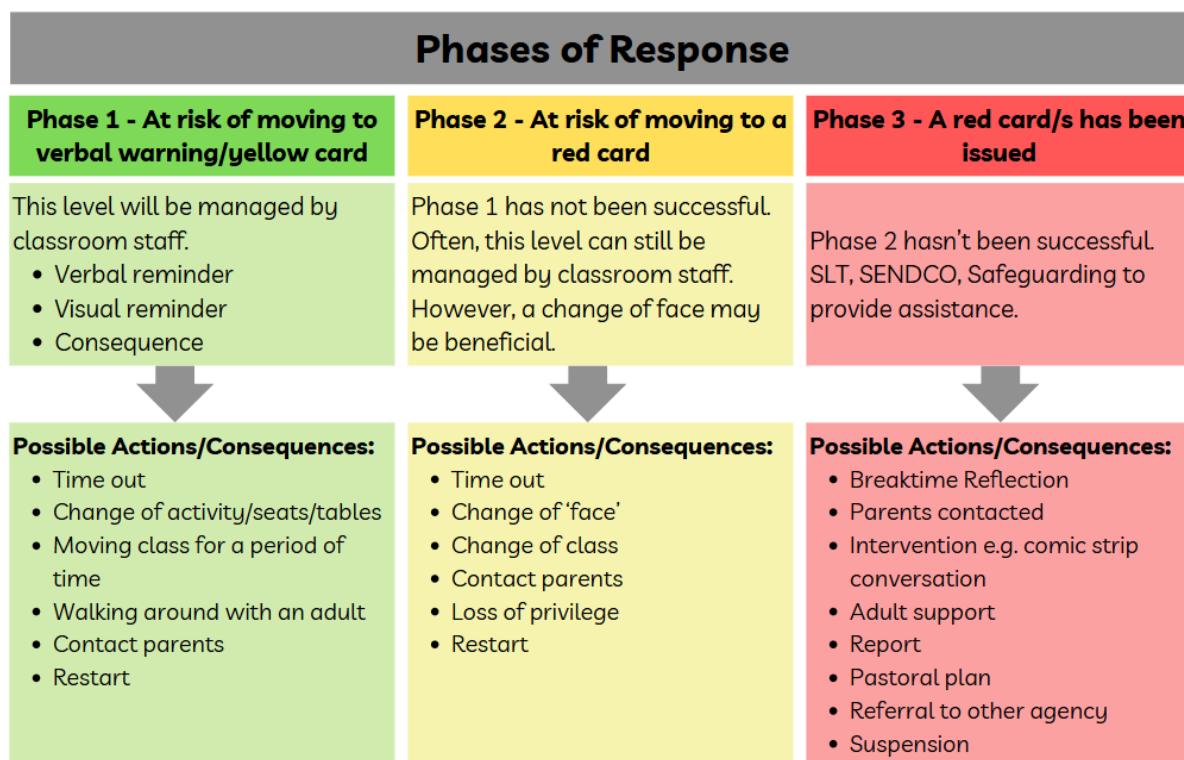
Phases of Response

Phase 1 - At risk of moving to verbal warning/yellow card

This level will be managed by classroom staff.
• Verbal reminder
• Visual reminder
• Consequence

Possible Actions/Consequences:
• Time out
• Change of activity/seats/tables
• Moving class for a period of time
• Walking around with an adult
• Contact parents
• Restart

Phase 2 - At risk of moving to a red card

Phase 1 has not been successful. Often, this level can still be managed by classroom staff. However, a change of face may be beneficial.

Possible Actions/Consequences:
• Time out
• Change of 'face'
• Change of class
• Contact parents
• Loss of privilege
• Restart

Phase 3 - A red card/s has been issued

Phase 2 hasn't been successful. SLT, SENDCO, Safeguarding to provide assistance.

Possible Actions/Consequences:
• Breaktime Reflection
• Parents contacted
• Intervention e.g. comic strip conversation
• Adult support
• Report
• Pastoral plan
• Referral to other agency
• Suspension